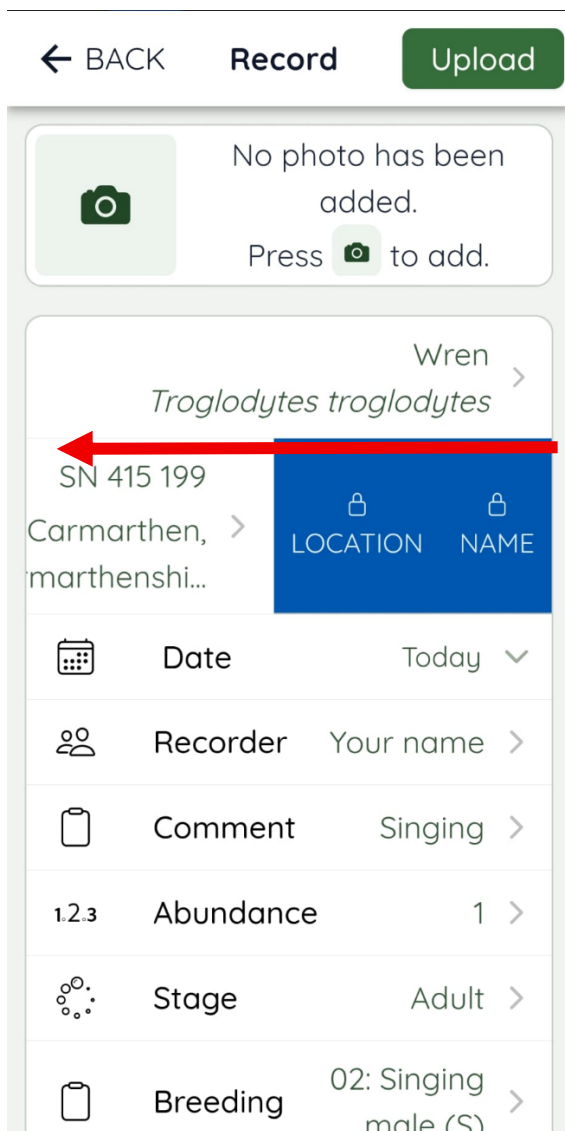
← BACK Record Upload

No photo has been added.
Press to add.

Wren
Troglodytes troglodytes

SN 415 199
Carmarthen,
rmarthenshi...

LOCATION NAME

Date Today

Recorder Your name

Comment Singing

1.2.3 Abundance 1

Stage Adult

Breeding 02: Singing male (S)